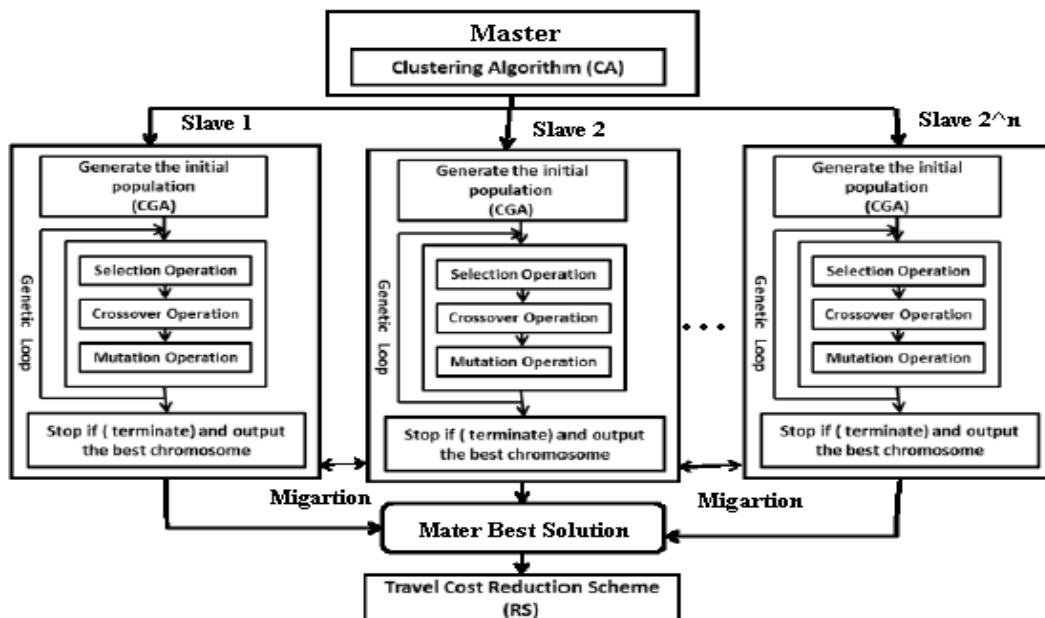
Master

Clustering Algorithm (CA)

Slave 1

Slave 2

Slave 2^n

Generate the initial population (CGA)

Genetic Loop

Selection Operation

Crossover Operation

Mutation Operation

Stop if ( terminate) and output the best chromosome

Generate the initial population (CGA)

Genetic Loop

Selection Operation

Crossover Operation

Mutation Operation

Stop if ( terminate) and output the best chromosome

...

Generate the initial population (CGA)

Genetic Loop

Selection Operation

Crossover Operation

Mutation Operation

Stop if ( terminate) and output the best chromosome

Migartion

Migartion

Mater Best Solution

Travel Cost Reduction Scheme (RS)